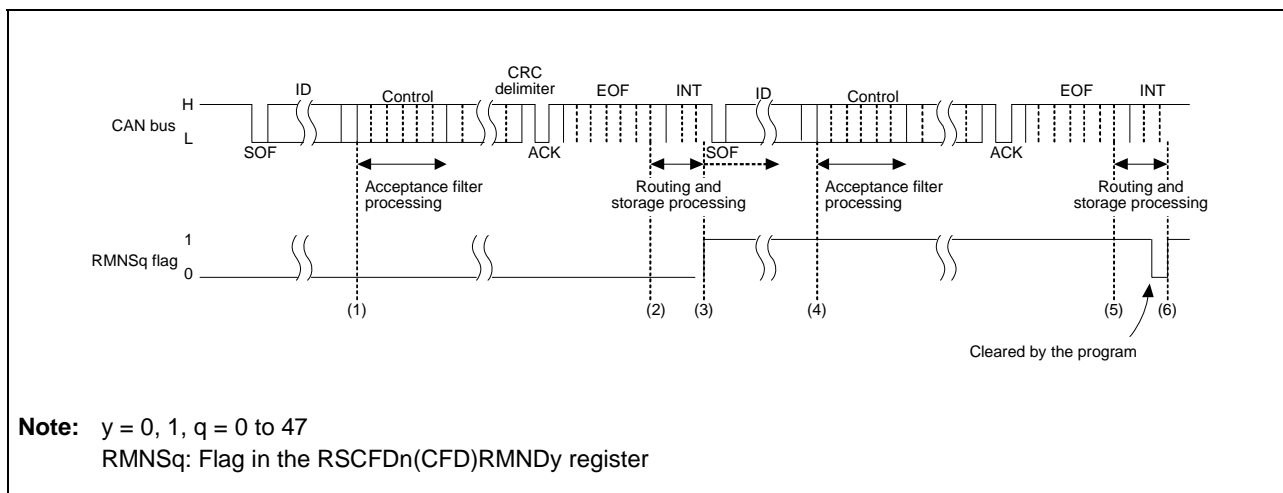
H
CAN bus
L
ID
Control
CRC delimiter
EOF
INT
ID
Control
EOF
INT
SOF
ACK
SOF
ACK
Acceptance filter processing
Routing and storage processing
Acceptance filter processing
Routing and storage processing
1
RMNSq flag
0
(1)
(2)
(3)
(4)
(5)
(6)
Cleared by the program

**Note:** y = 0, 1, q = 0 to 47
RMNSq: Flag in the RSCFDn(CFD)RMNDy register